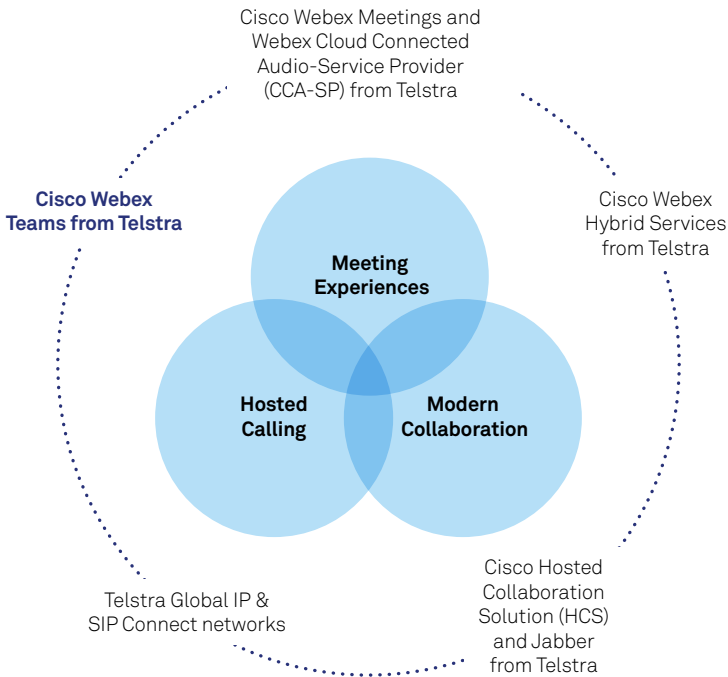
Cisco Webex Meetings and Webex Cloud Connected Audio-Service Provider (CCA-SP) from Telstra

Cisco Webex Teams from Telstra

Cisco Webex Hybrid Services from Telstra

Meeting Experiences

Hosted Calling

Modern Collaboration

Telstra Global IP & SIP Connect networks

Cisco Hosted Collaboration Solution (HCS) and Jabber from Telstra